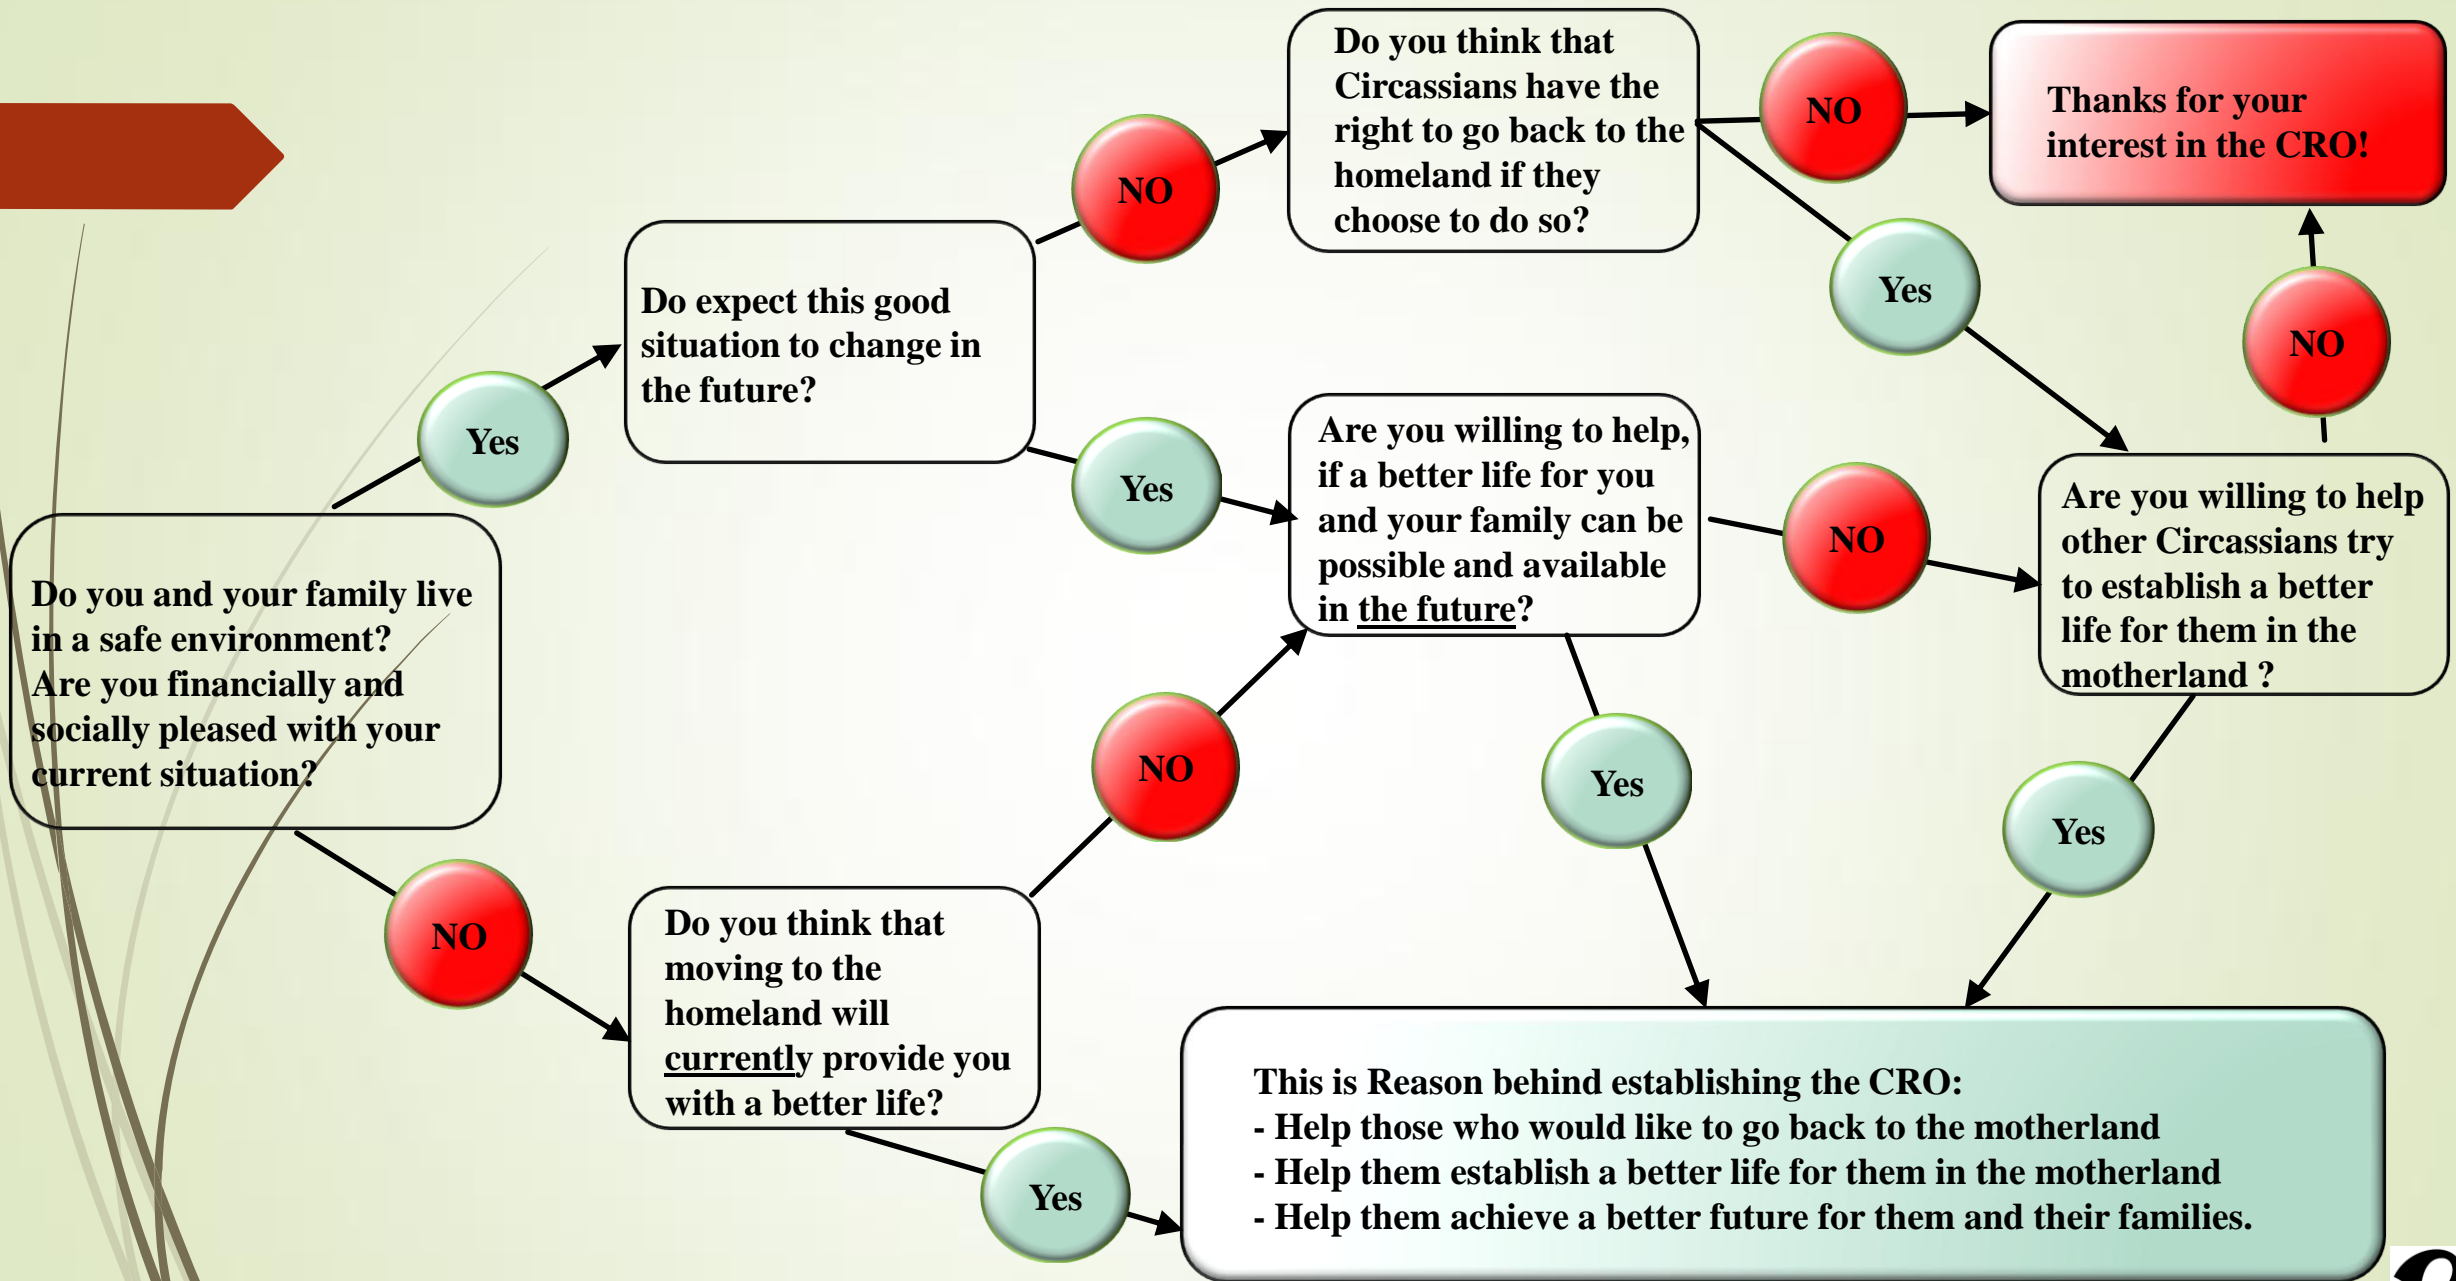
Do you and your family live in a safe environment? Are you financially and socially pleased with your current situation?

Yes

Do expect this good situation to change in the future?

NO

Do you think that Circassians have the right to go back to the homeland if they choose to do so?

NO

Thanks for your interest in the CRO!

Yes

Yes

Are you willing to help, if a better life for you and your family can be possible and available in the future?

NO

Are you willing to help other Circassians try to establish a better life for them in the motherland ?

NO

Yes

Yes

NO

NO

Do you think that moving to the homeland will currently provide you with a better life?

Yes

This is Reason behind establishing the CRO:
- Help those who would like to go back to the motherland
- Help them establish a better life for them in the motherland
- Help them achieve a better future for them and their families.